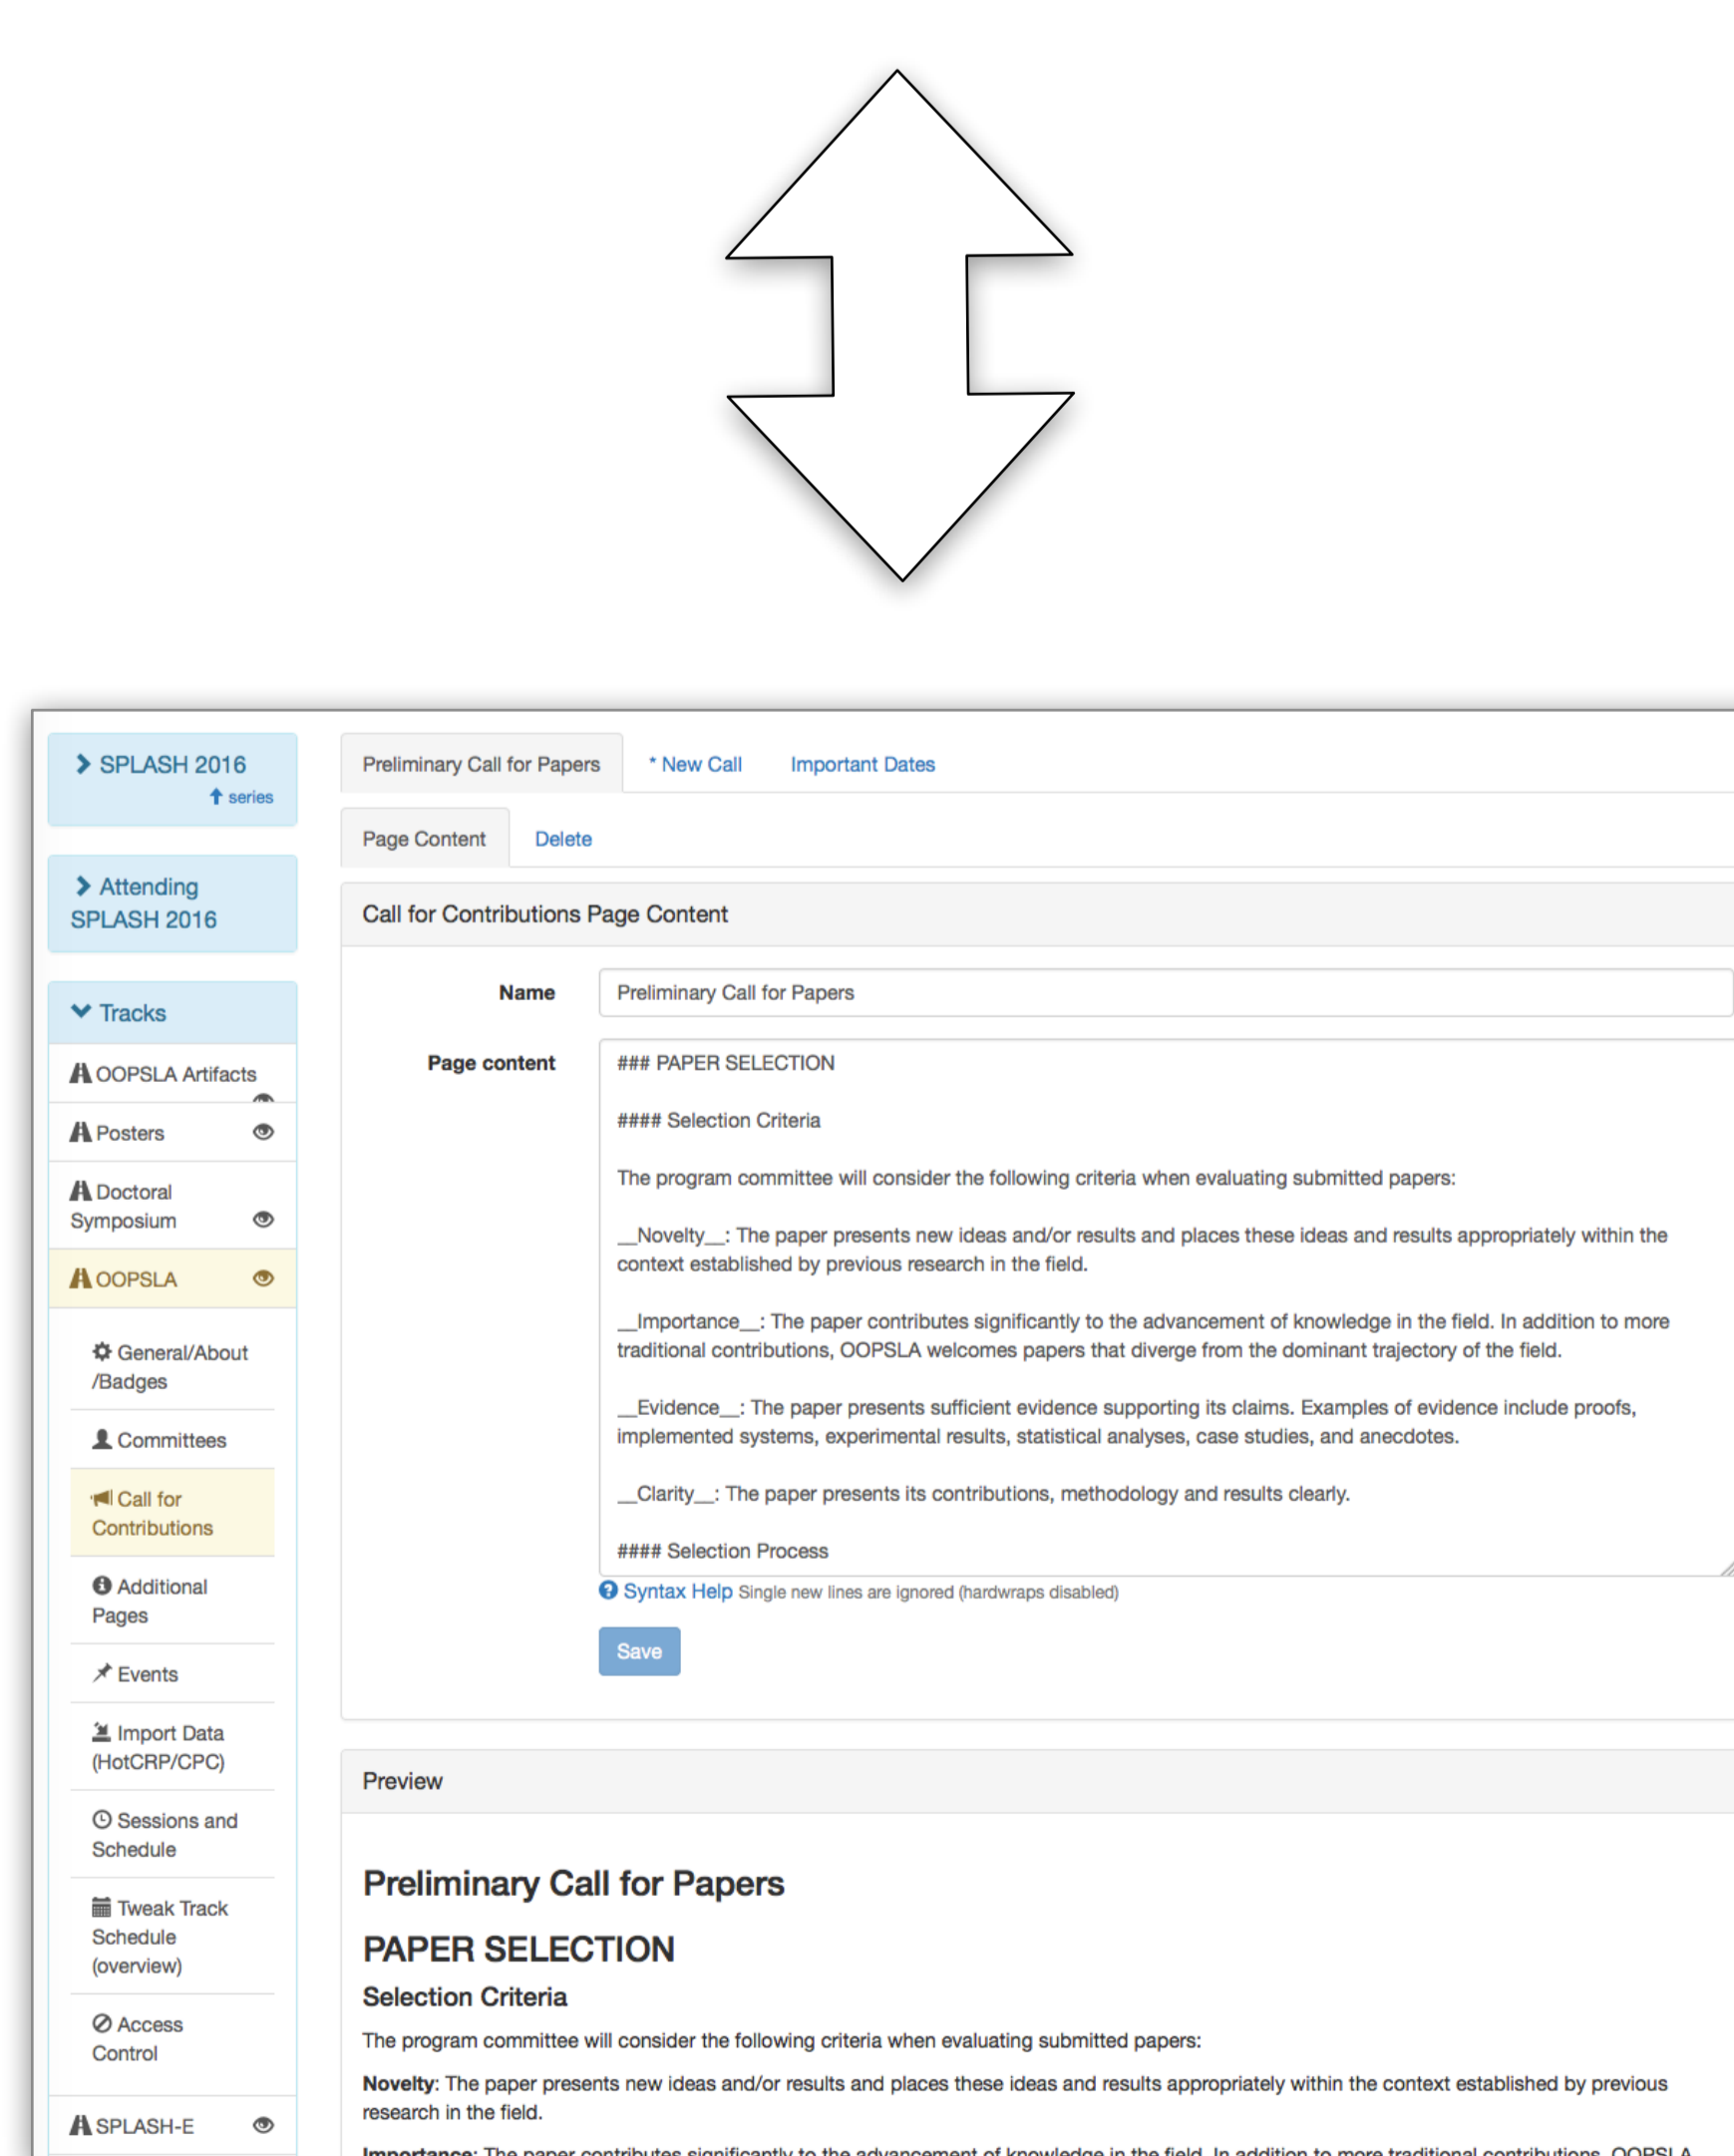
SPLASH 2016
series

Attending SPLASH 2016

Tracks

OOPSLA Artifacts

Posters

Doctoral Symposium

OOPSLA

General/About /Badges

Committees

Call for Contributions

Additional Pages

Events

Import Data (HotCRP/CPC)

Sessions and Schedule

Tweak Track Schedule (overview)

Access Control

SPLASH-E

Preliminary Call for Papers | * New Call | Important Dates

Page Content | Delete

Call for Contributions Page Content

Name: Preliminary Call for Papers

Page content:
### PAPER SELECTION

#### Selection Criteria

The program committee will consider the following criteria when evaluating submitted papers:

__Novelty__: The paper presents new ideas and/or results and places these ideas and results appropriately within the context established by previous research in the field.

__Importance__: The paper contributes significantly to the advancement of knowledge in the field. In addition to more traditional contributions, OOPSLA welcomes papers that diverge from the dominant trajectory of the field.

__Evidence__: The paper presents sufficient evidence supporting its claims. Examples of evidence include proofs, implemented systems, experimental results, statistical analyses, case studies, and anecdotes.

__Clarity__: The paper presents its contributions, methodology and results clearly.

#### Selection Process

Syntax Help Single new lines are ignored (hardwraps disabled)

Save

Preview

Preliminary Call for Papers

PAPER SELECTION

Selection Criteria

The program committee will consider the following criteria when evaluating submitted papers:

**Novelty**: The paper presents new ideas and/or results and places these ideas and results appropriately within the context established by previous research in the field.

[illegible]